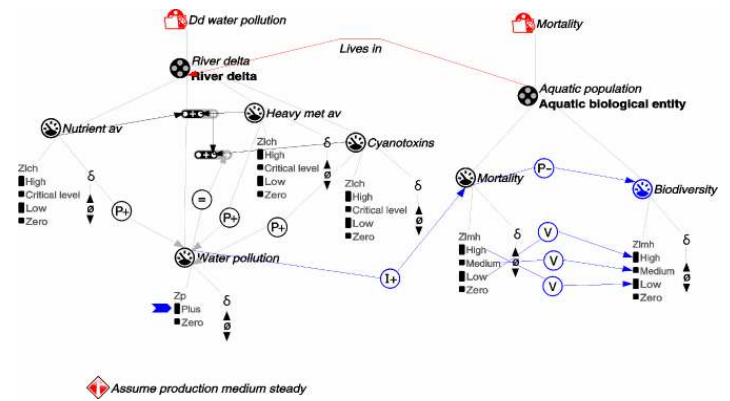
Dd water pollution

Mortality

River delta
River delta

Lives in

Aquatic population
Aquatic biological entity

Heavy met av

Nutrient av

Zlch
High
Critical level
Low
Zero

δ
▲
ø
▼

P+

Zlch
High
Critical level
Low
Zero

δ
▲
ø
▼

Cyanotoxins

=

P+

P+

Zlch
High
Critical level
Low
Zero

δ
▲
ø
▼

Mortality

P−

Biodiversity

Water pollution

I+

Zlmh
High
Medium
Low
Zero

δ
▲
ø
▼

V

V

V

Zlmh
High
Medium
Low
Zero

δ
▲
ø
▼

Zp
Plus
Zero

δ
▲
ø
▼

Assume production medium steady